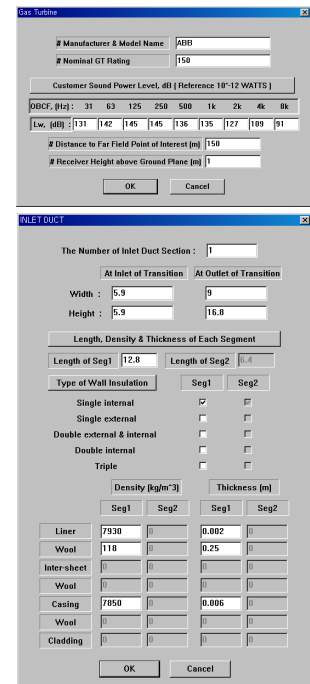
Gas Turbine

# Manufacturer & Model Name ABB

# Nominal GT Rating 150

Customer Sound Power Level, dB ( Reference 10^-12 WATTS )

OBCF, (Hz): 31 63 125 250 500 1k 2k 4k 8k

Lw, (dB) : 131 142 145 145 136 135 127 109 91

# Distance to Far Field Point of Interest (m) 150

# Receiver Height above Ground Plane (m) 1

OK Cancel

INLET DUCT

The Number of Inlet Duct Section : 1

At Inlet of Transition At Outlet of Transition

Width : 5.9 9

Height : 5.9 16.8

Length, Density & Thickness of Each Segment

Length of Seg1 12.8 Length of Seg2 6.4

Type of Wall Insulation Seg1 Seg2

Single internal

Single external

Double external & internal

Double internal

Triple

Density (kg/m^3) Thickness (m)

| | Seg1 | Seg2 | Seg1 | Seg2 |
|---|---|---|---|---|
| Liner | 7930 | 0 | 0.002 | 0 |
| Wool | 118 | 0 | 0.25 | 0 |
| Inter-sheet | 0 | 0 | 0 | 0 |
| Wool | 0 | 0 | 0 | 0 |
| Casing | 7850 | 0 | 0.006 | 0 |
| Wool | 0 | 0 | 0 | 0 |
| Cladding | 0 | 0 | 0 | 0 |

OK Cancel